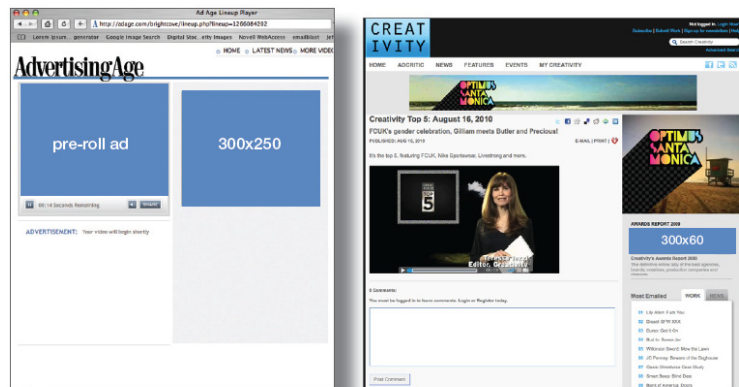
Ad Age Lineup Player

http://adage.com/brightcove/lineup.php?lineup=1266084202

Lorem Ipsum... generator Google Image Search Digital Stoc...erty Images Novell WebAccess emailblast

HOME LATEST NEWS MORE VIDEO

AdvertisingAge

pre-roll ad

300x250

00:14 Seconds Remaining

ADVERTISEMENT: Your video will begin shortly

CREATIVITY

Not logged in. Login Now!

Subscribe | Submit Work | Sign up for newsletters

Search Creativity

Advanced Search

HOME ADCRITIC NEWS FEATURES EVENTS MY CREATIVITY

OPTIMUS SANTA MONICA

Creativity Top 5: August 16, 2010

FCUK's gender celebration, Gilliam meets Butler and Precious!

PUBLISHED: AUG 16, 2010

E-MAIL | PRINT |

It's the top 5, featuring FCUK, Nike Sportswear, Livestrong and more.

5

Editor, Creativity

0 Comments

You must be logged in to leave comments. Login or Register today.

Post Comment

OPTIMUS SANTA MONICA

AWARDS REPORT 2009

300x60

Creativity's Awards Report 2009

Most Emailed WORK NEWS